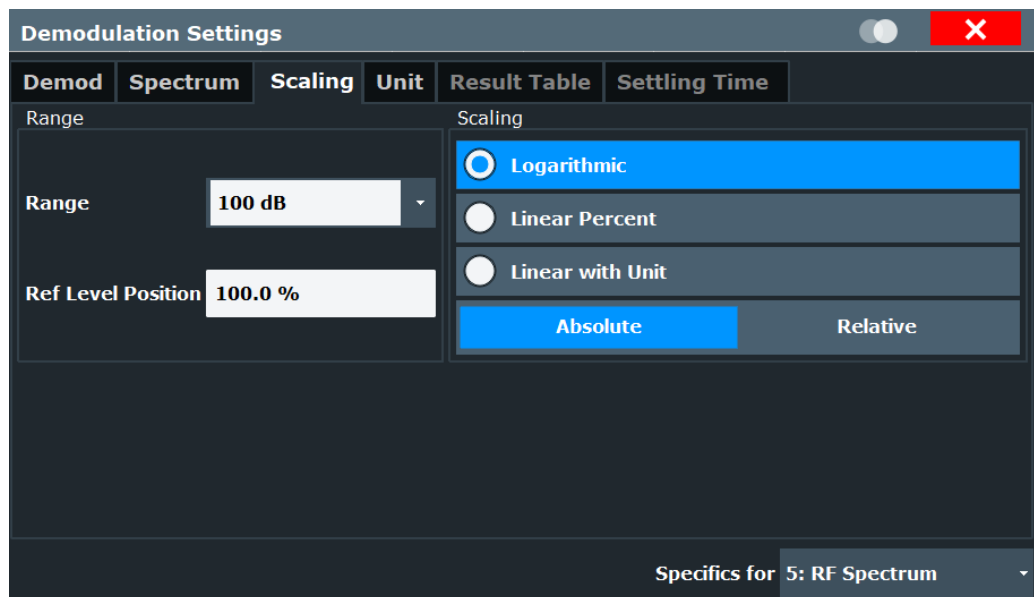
Demodulation Settings

Demod | Spectrum | Scaling | Unit | Result Table | Settling Time

Range

Range 100 dB

Ref Level Position 100.0 %

Scaling

Logarithmic

Linear Percent

Linear with Unit

Absolute Relative

Specifics for 5: RF Spectrum